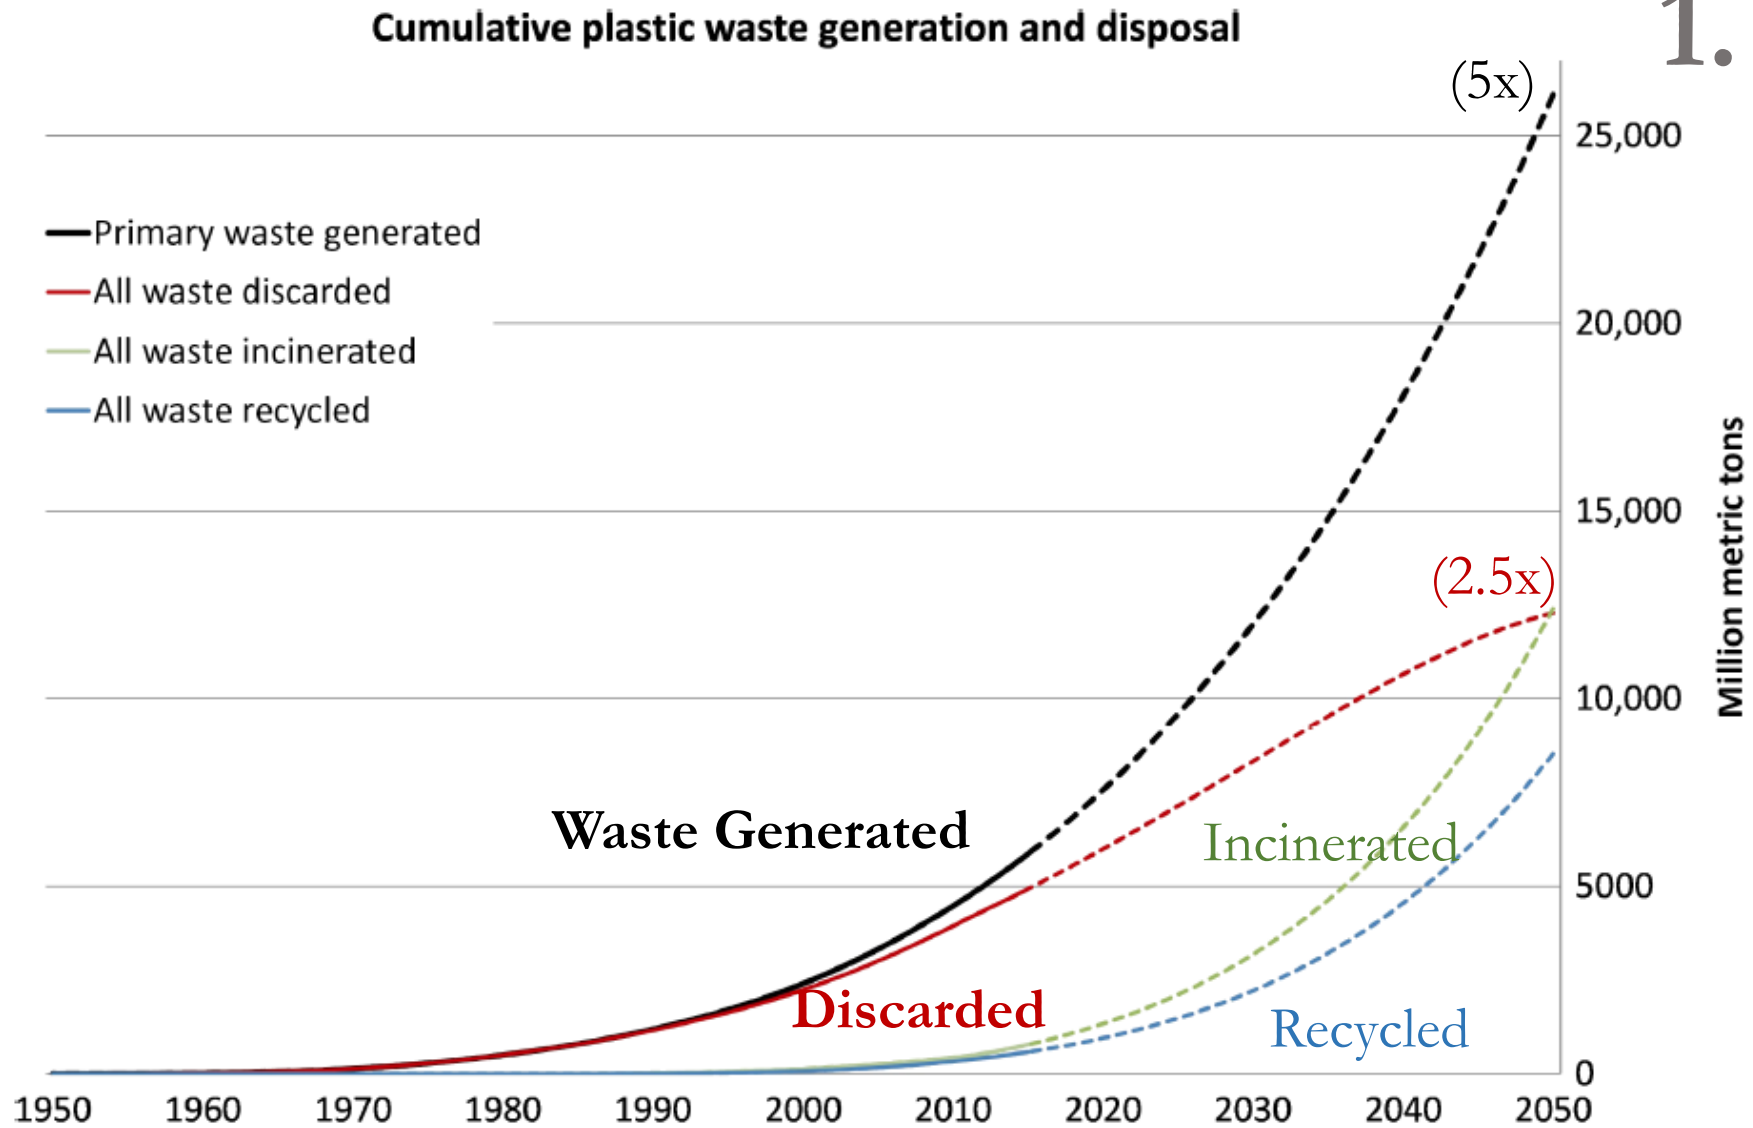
Cumulative plastic waste generation and disposal

1.

(5x)

Primary waste generated
All waste discarded
All waste incinerated
All waste recycled

(2.5x)

Waste Generated

Incinerated

Discarded

Recycled

25,000
20,000
15,000
10,000
5000
0

Million metric tons

1950 1960 1970 1980 1990 2000 2010 2020 2030 2040 2050